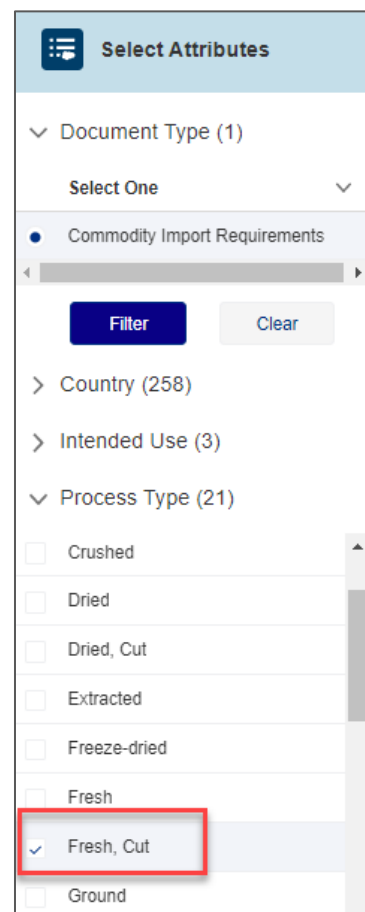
Select Attributes

Document Type (1)

Select One

Commodity Import Requirements

Filter

Clear

Country (258)

Intended Use (3)

Process Type (21)

Crushed

Dried

Dried, Cut

Extracted

Freeze-dried

Fresh

Fresh, Cut

Ground